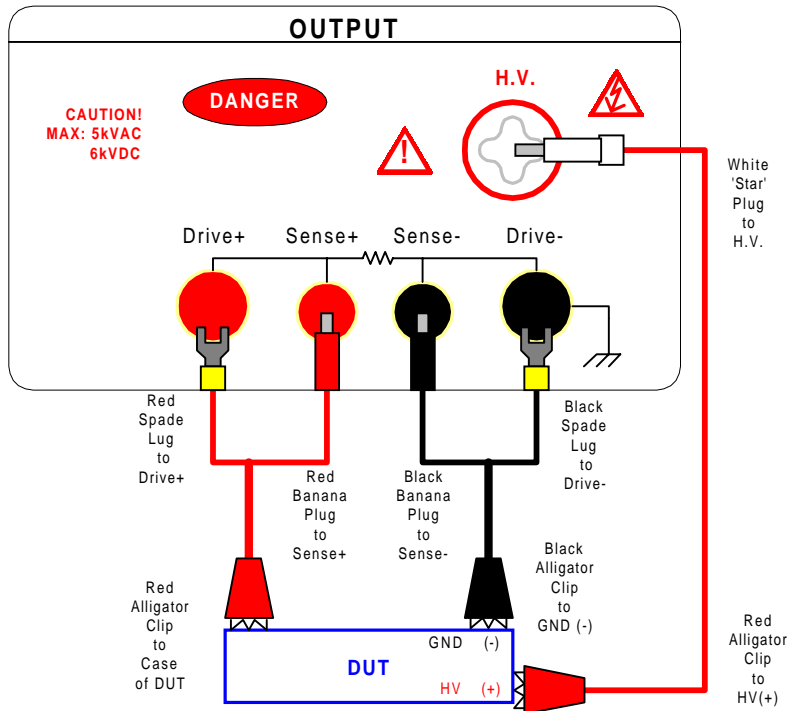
OUTPUT

DANGER

CAUTION!
MAX: 5kVAC
6kVDC

H.V.

Drive+ Sense+ Sense- Drive-

White 'Star' Plug to H.V.

Red Spade Lug to Drive+

Red Banana Plug to Sense+

Black Banana Plug to Sense-

Black Spade Lug to Drive-

Black Alligator Clip to GND (-)

Red Alligator Clip to Case of DUT

DUT

GND (-)

HV (+)

Red Alligator Clip to HV(+)